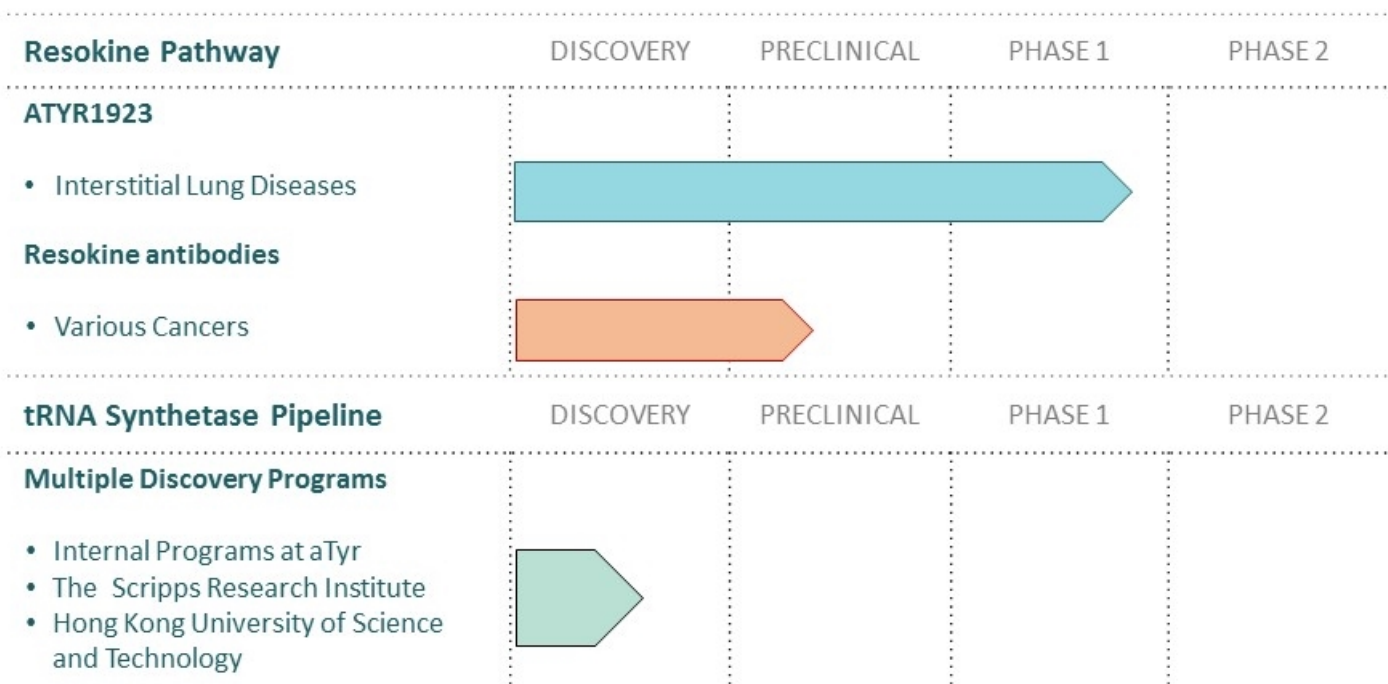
| Resokine Pathway | DISCOVERY | PRECLINICAL | PHASE 1 | PHASE 2 |
|---|---|---|---|---|
| **ATYR1923** | | | | |
| • Interstitial Lung Diseases | | | | |
| **Resokine antibodies** | | | | |
| • Various Cancers | | | | |

| tRNA Synthetase Pipeline | DISCOVERY | PRECLINICAL | PHASE 1 | PHASE 2 |
|---|---|---|---|---|
| **Multiple Discovery Programs** | | | | |
| • Internal Programs at aTyr<br>• The Scripps Research Institute<br>• Hong Kong University of Science and Technology | | | | |